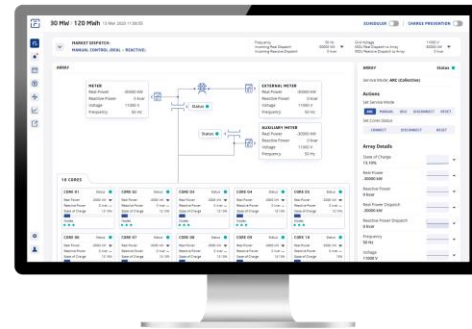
30 MW : 120 MWh

SCHEDULER

CHARGE PREVENTION

MARKET DISPATCH

MANUAL CONTROL (REAL + REACTIVE)

ARRAY

METER

Real Power

Reactive Power

Voltage

Frequency

Status

EXTERNAL METER

Real Power

Reactive Power

Voltage

Frequency

Status

AUXILIARY METER

Real Power

Reactive Power

Voltage

Frequency

10 CORES

CORE 01

CORE 02

CORE 03

CORE 04

CORE 05

CORE 06

CORE 07

CORE 08

CORE 09

CORE 10

ARRAY

Status

Actions

Array Details

State of Charge

Real Power

Reactive Power

Frequency

Voltage